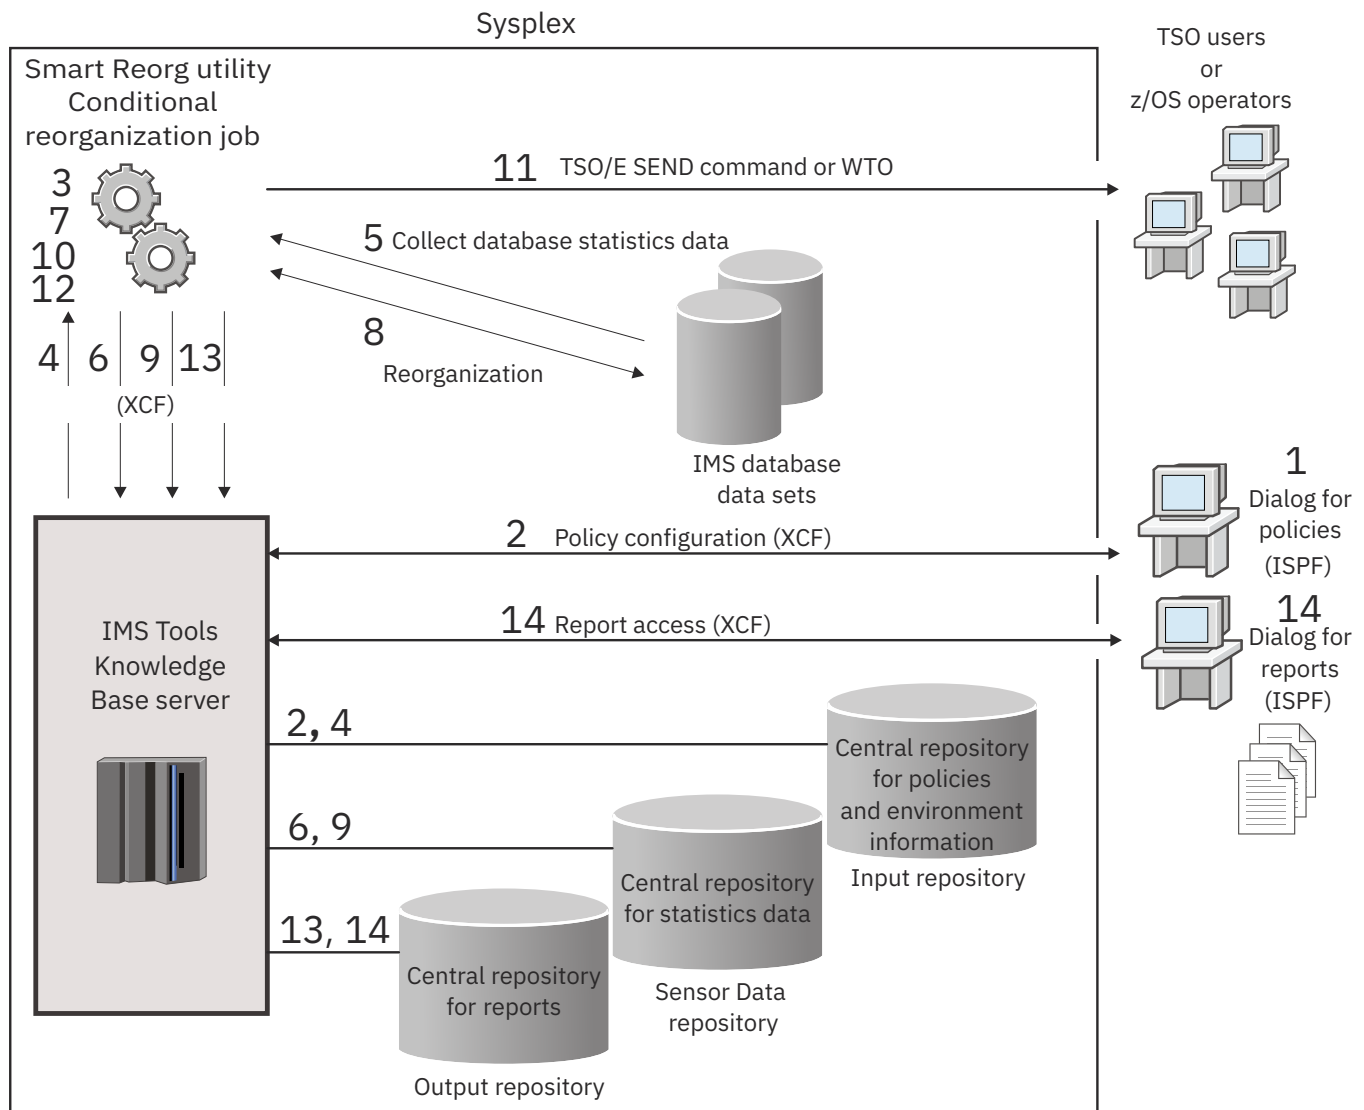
Sysplex

Smart Reorg utility
Conditional
reorganization job

3
7
10
12

4 6 9 13

(XCF)

11 TSO/E SEND command or WTO

5 Collect database statistics data

8
Reorganization

IMS database
data sets

TSO users
or
z/OS operators

1
Dialog for
policies
(ISPF)

2 Policy configuration (XCF)

14 Report access (XCF)

14
Dialog for
reports
(ISPF)

IMS Tools
Knowledge
Base server

2, 4

6, 9

13, 14

Central repository
for policies
and environment
information
Input repository

Central repository
for statistics data
Sensor Data
repository

Central repository
for reports
Output repository